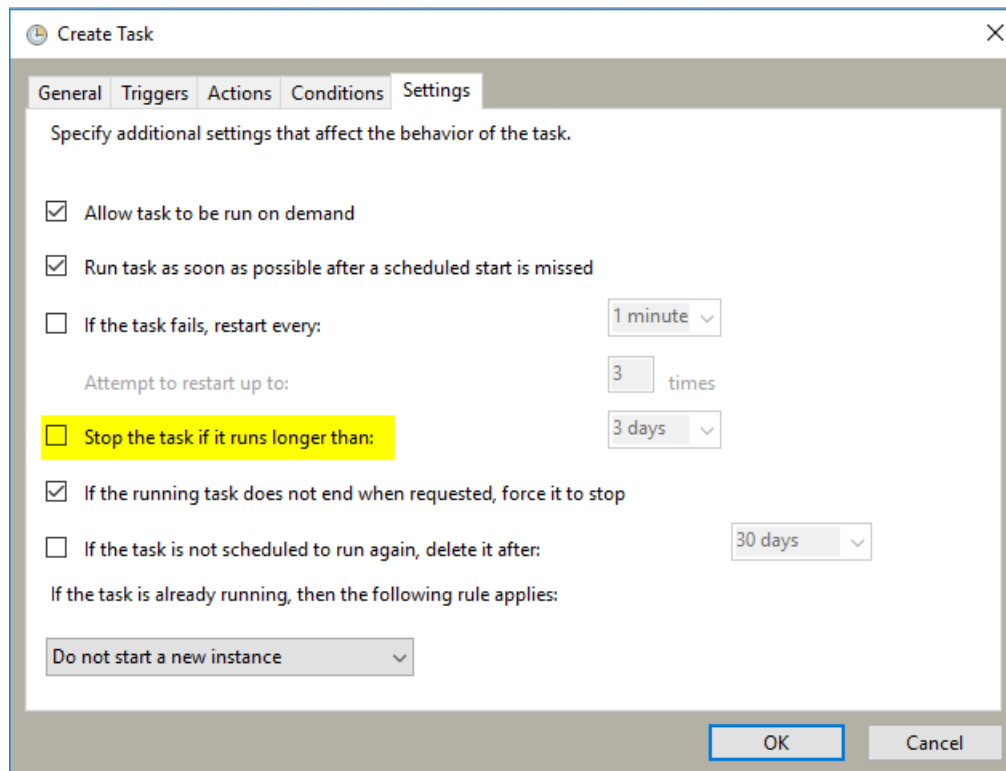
Create Task

General | Triggers | Actions | Conditions | Settings

Specify additional settings that affect the behavior of the task.

Allow task to be run on demand

Run task as soon as possible after a scheduled start is missed

If the task fails, restart every: 1 minute

Attempt to restart up to: 3 times

Stop the task if it runs longer than: 3 days

If the running task does not end when requested, force it to stop

If the task is not scheduled to run again, delete it after: 30 days

If the task is already running, then the following rule applies:

Do not start a new instance

OK Cancel